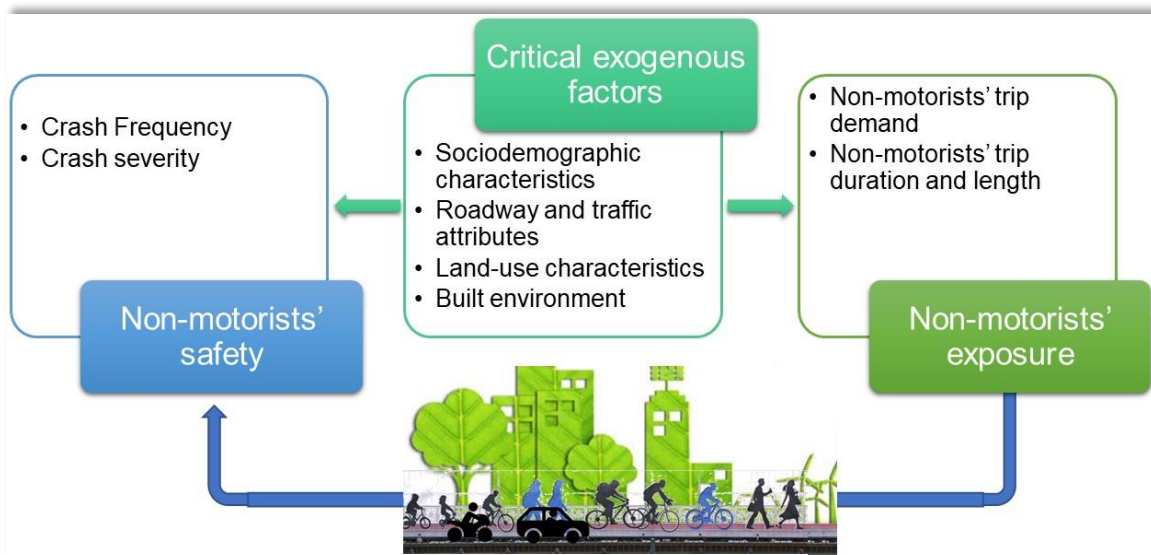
Critical exogenous factors

• Crash Frequency
• Crash severity

Non-motorists' safety

• Sociodemographic characteristics
• Roadway and traffic attributes
• Land-use characteristics
• Built environment

• Non-motorists' trip demand
• Non-motorists' trip duration and length

Non-motorists' exposure